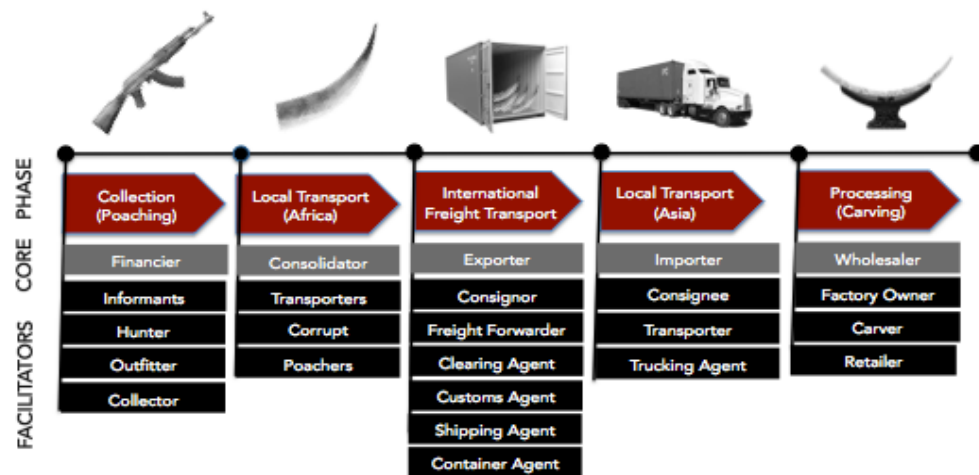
PHASE

CORE

FACILITATORS

Collection (Poaching)

Financier

Informants

Hunter

Outfitter

Collector

Local Transport (Africa)

Consolidator

Transporters

Corrupt

Poachers

International Freight Transport

Exporter

Consignor

Freight Forwarder

Clearing Agent

Customs Agent

Shipping Agent

Container Agent

Local Transport (Asia)

Importer

Consignee

Transporter

Trucking Agent

Processing (Carving)

Wholesaler

Factory Owner

Carver

Retailer